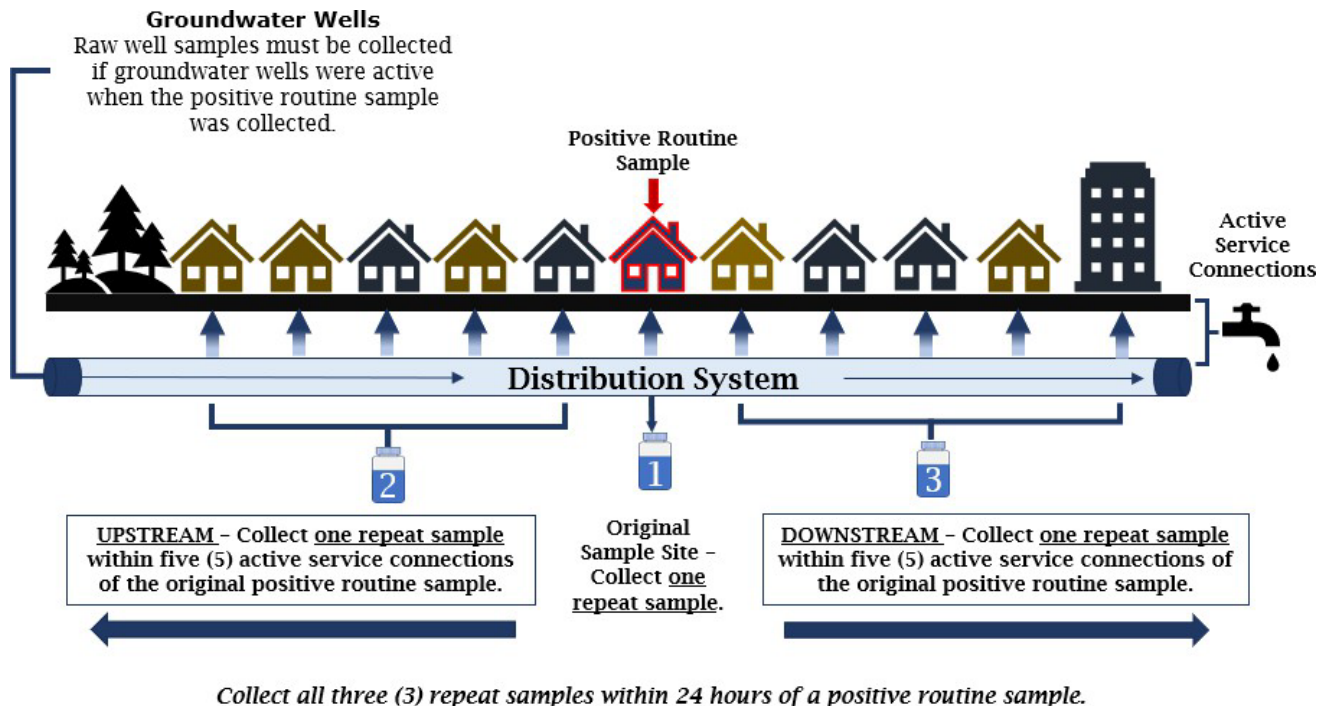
**Groundwater Wells**
Raw well samples must be collected if groundwater wells were active when the positive routine sample was collected.

Positive Routine Sample

Active Service Connections

Distribution System

2

1

3

UPSTREAM – Collect one repeat sample within five (5) active service connections of the original positive routine sample.

Original Sample Site – Collect one repeat sample.

DOWNSTREAM – Collect one repeat sample within five (5) active service connections of the original positive routine sample.

*Collect all three (3) repeat samples within 24 hours of a positive routine sample.*